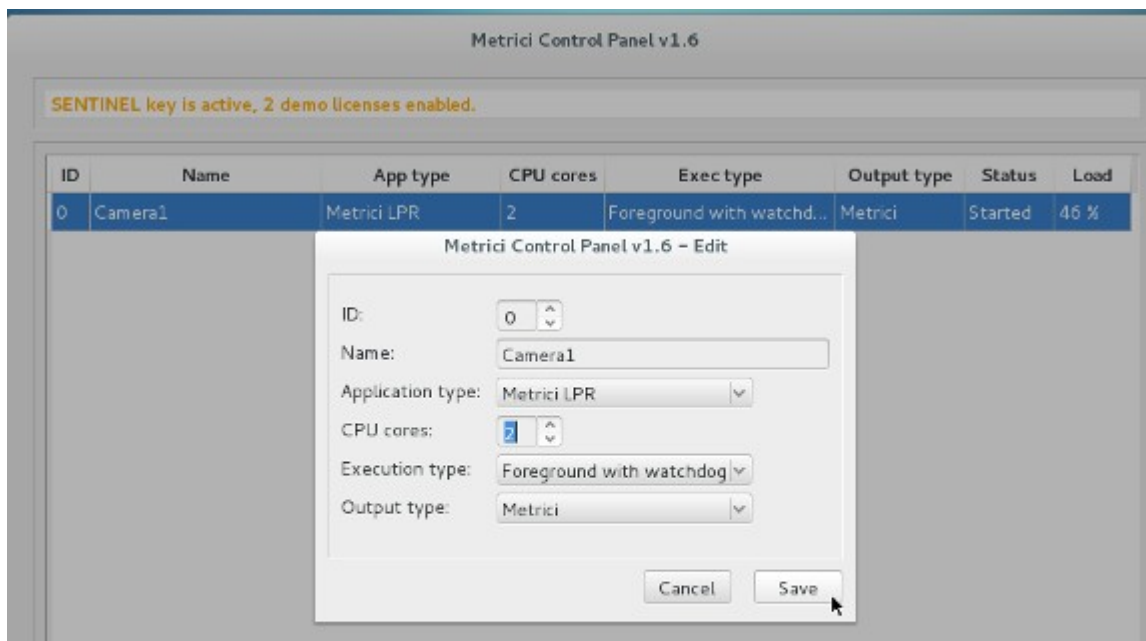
Metrici Control Panel v1.6

SENTINEL key is active, 2 demo licenses enabled.

| ID | Name | App type | CPU cores | Exec type | Output type | Status | Load |
|---|---|---|---|---|---|---|---|
| 0 | Camera1 | Metrici LPR | 2 | Foreground with watchd... | Metrici | Started | 46 % |

Metrici Control Panel v1.6 - Edit

ID: 0

Name: Camera1

Application type: Metrici LPR

CPU cores: 2

Execution type: Foreground with watchdog

Output type: Metrici

Cancel

Save